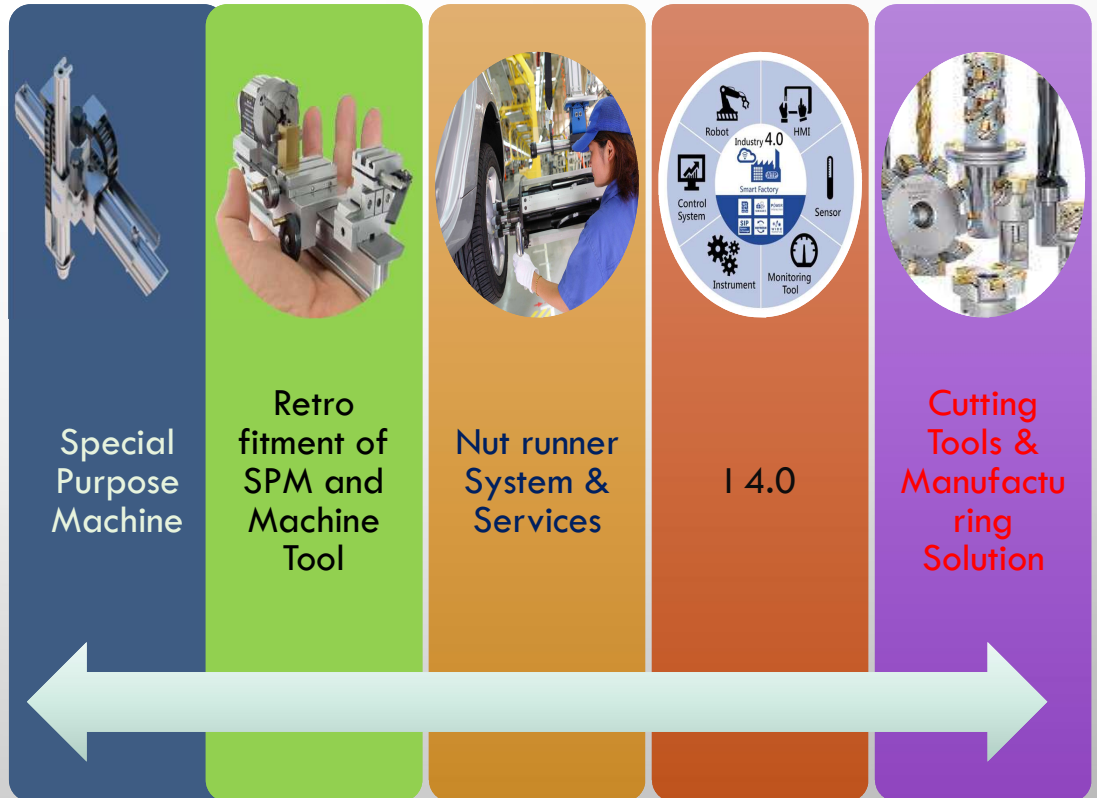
Robot
Industry 4.0
HMI
Smart Factory
Control System
Sensor
Instrument
Monitoring Tool

Special Purpose Machine

Retro fitment of SPM and Machine Tool

Nut runner System & Services

I 4.0

Cutting Tools & Manufactu ring Solution